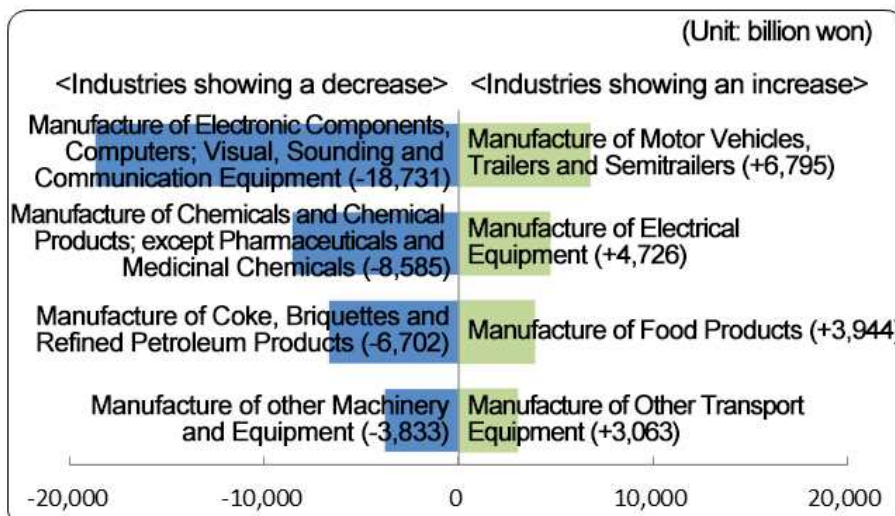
(Unit: billion won)

<Industries showing a decrease>

<Industries showing an increase>

Manufacture of Electronic Components, Computers; Visual, Sounding and Communication Equipment (-18,731)

Manufacture of Motor Vehicles, Trailers and Semitrailers (+6,795)

Manufacture of Chemicals and Chemical Products; except Pharmaceuticals and Medicinal Chemicals (-8,585)

Manufacture of Electrical Equipment (+4,726)

Manufacture of Coke, Briquettes and Refined Petroleum Products (-6,702)

Manufacture of Food Products (+3,944)

Manufacture of other Machinery and Equipment (-3,833)

Manufacture of Other Transport Equipment (+3,063)

-20,000

-10,000

0

10,000

20,000